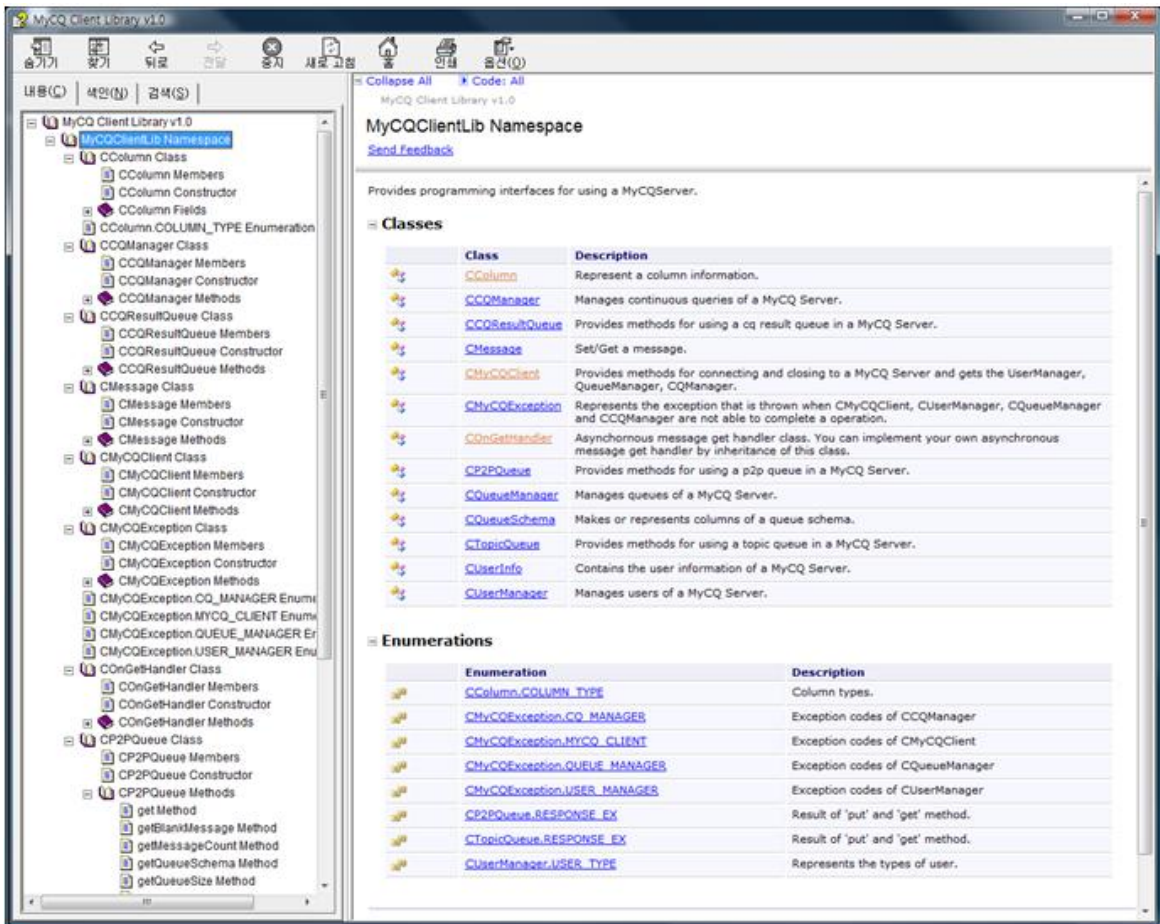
MyCQ Client Library v1.0

숨기기 찾기 뒤로 전달 중지 새로 고침 홈 인쇄 옵션(O)

내용(C) 색인(N) 검색(S)

MyCQ Client Library v1.0
MyCQClientLib Namespace
CColumn Class
CColumn Members
CColumn Constructor
CColumn Fields
CColumn.COLUMN_TYPE Enumeration
CCQManager Class
CCQManager Members
CCQManager Constructor
CCQManager Methods
CCQResultQueue Class
CCQResultQueue Members
CCQResultQueue Constructor
CCQResultQueue Methods
CMessage Class
CMessage Members
CMessage Constructor
CMessage Methods
CMyCQClient Class
CMyCQClient Members
CMyCQClient Constructor
CMyCQClient Methods
CMyCQException Class
CMyCQException Members
CMyCQException Constructor
CMyCQException Methods
CMyCQException.CQ_MANAGER Enume
CMyCQException.MYCQ_CLIENT Enume
CMyCQException.QUEUE_MANAGER Er
CMyCQException.USER_MANAGER Enu
COnGetHandler Class
COnGetHandler Members
COnGetHandler Constructor
COnGetHandler Methods
CP2PQueue Class
CP2PQueue Members
CP2PQueue Constructor
CP2PQueue Methods
get Method
getBlankMessage Method
getMessageCount Method
getQueueSchema Method
getQueueSize Method

Collapse All Code: All
MyCQ Client Library v1.0
MyCQClientLib Namespace
Send Feedback

Provides programming interfaces for using a MyCQServer.

Classes

| Class | Description |
|---|---|
| CColumn | Represent a column information. |
| CCQManager | Manages continuous queries of a MyCQ Server. |
| CCQResultQueue | Provides methods for using a cq result queue in a MyCQ Server. |
| CMessage | Set/Get a message. |
| CMyCQClient | Provides methods for connecting and closing to a MyCQ Server and gets the UserManager, QueueManager, CQManager. |
| CMyCQException | Represents the exception that is thrown when CMyCQClient, CUserManager, CQueueManager and CCQManager are not able to complete a operation. |
| COnGetHandler | Asynchornous message get handler class. You can implement your own asynchronous message get handler by inheritance of this class. |
| CP2PQueue | Provides methods for using a p2p queue in a MyCQ Server. |
| CQueueManager | Manages queues of a MyCQ Server. |
| CQueueSchema | Makes or represents columns of a queue schema. |
| CTopicQueue | Provides methods for using a topic queue in a MyCQ Server. |
| CUserInfo | Contains the user information of a MyCQ Server. |
| CUserManager | Manages users of a MyCQ Server. |

Enumerations

| Enumeration | Description |
|---|---|
| CColumn.COLUMN_TYPE | Column types. |
| CMyCQException.CQ_MANAGER | Exception codes of CCQManager |
| CMyCQException.MYCQ_CLIENT | Exception codes of CMyCQClient |
| CMyCQException.QUEUE_MANAGER | Exception codes of CQueueManager |
| CMyCQException.USER_MANAGER | Exception codes of CUserManager |
| CP2PQueue.RESPONSE_EX | Result of 'put' and 'get' method. |
| CTopicQueue.RESPONSE_EX | Result of 'put' and 'get' method. |
| CUserManager.USER_TYPE | Represents the types of user. |